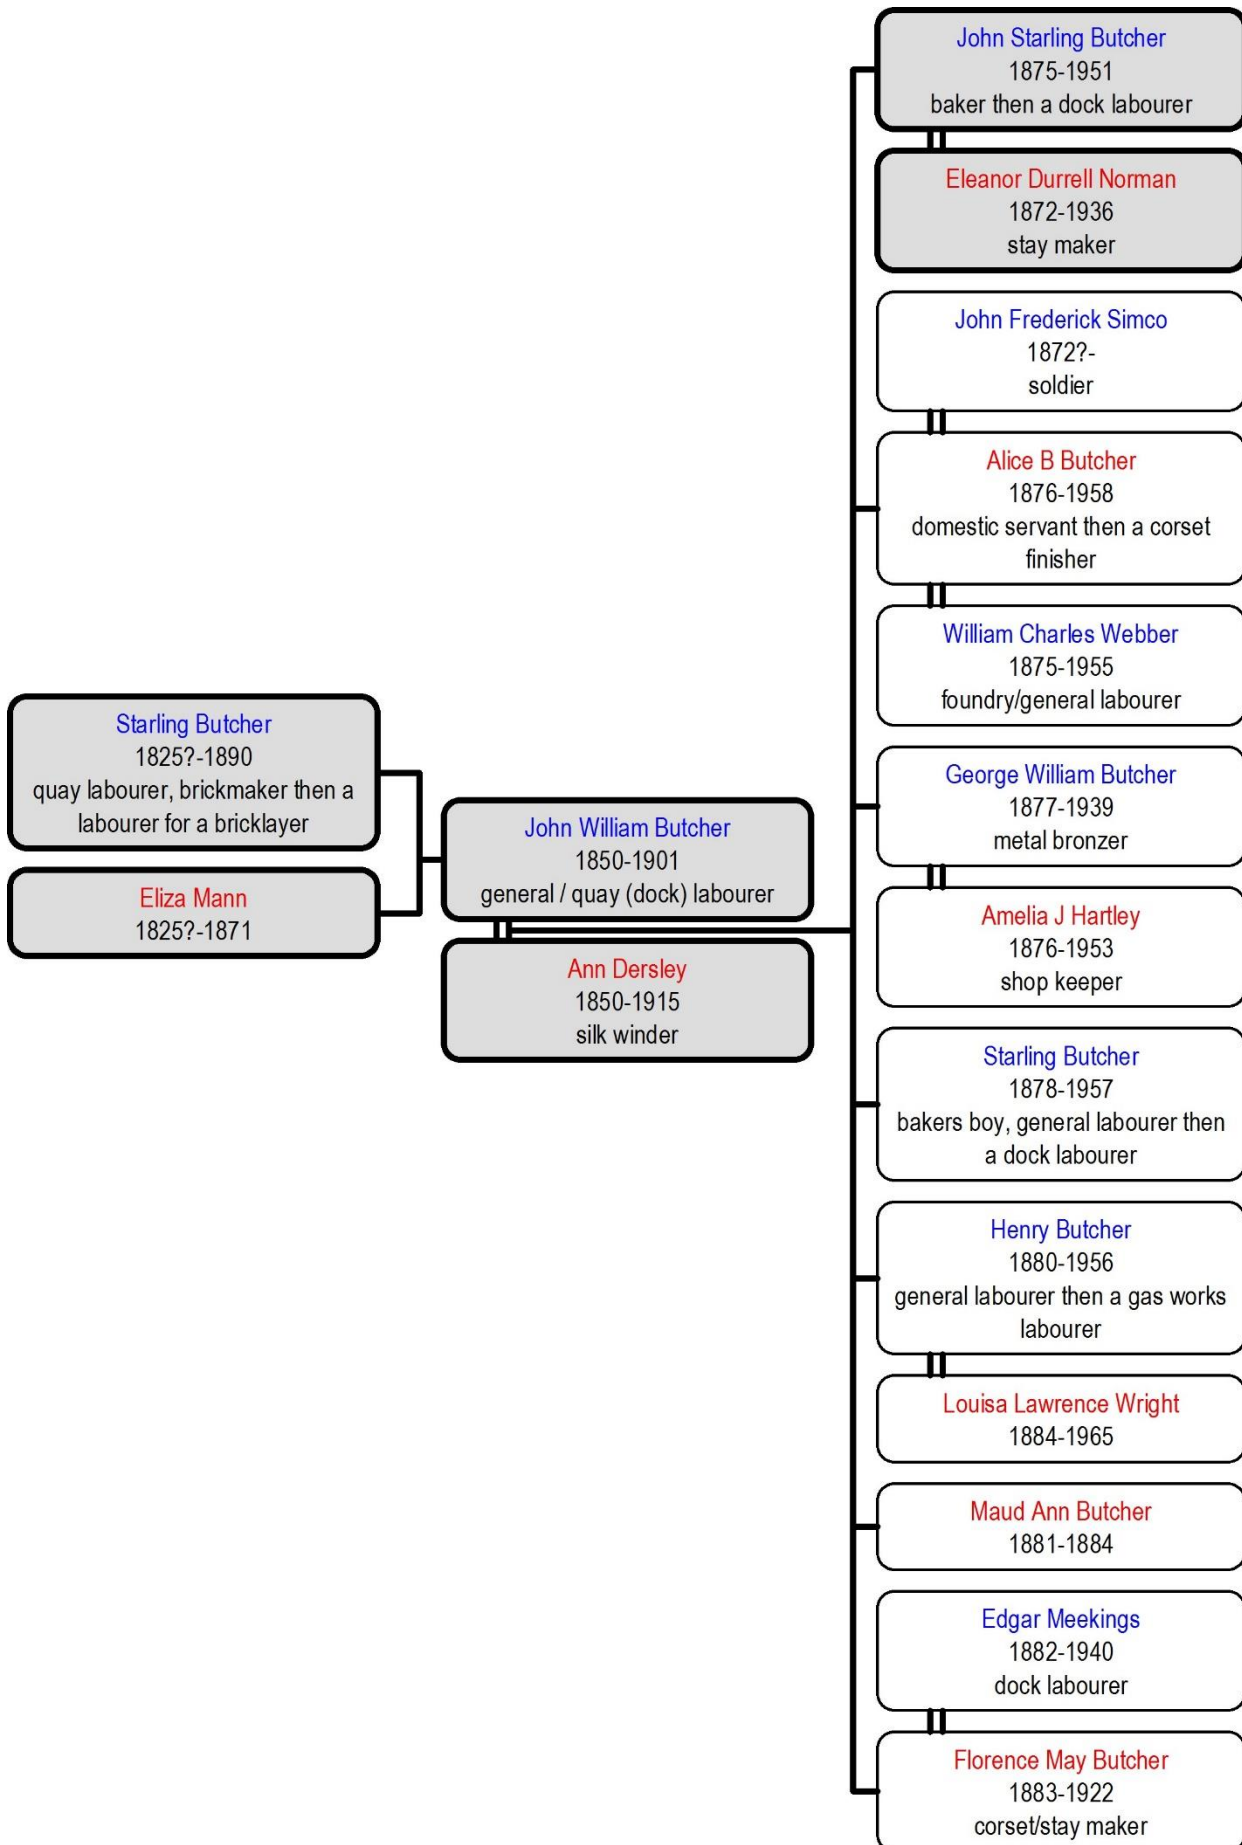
Starling Butcher
1825?-1890
quay labourer, brickmaker then a labourer for a bricklayer

Eliza Mann
1825?-1871

John William Butcher
1850-1901
general / quay (dock) labourer

Ann Dersley
1850-1915
silk winder

John Starling Butcher
1875-1951
baker then a dock labourer

Eleanor Durrell Norman
1872-1936
stay maker

John Frederick Simco
1872?-
soldier

Alice B Butcher
1876-1958
domestic servant then a corset finisher

William Charles Webber
1875-1955
foundry/general labourer

George William Butcher
1877-1939
metal bronzer

Amelia J Hartley
1876-1953
shop keeper

Starling Butcher
1878-1957
bakers boy, general labourer then a dock labourer

Henry Butcher
1880-1956
general labourer then a gas works labourer

Louisa Lawrence Wright
1884-1965

Maud Ann Butcher
1881-1884

Edgar Meekings
1882-1940
dock labourer

Florence May Butcher
1883-1922
corset/stay maker